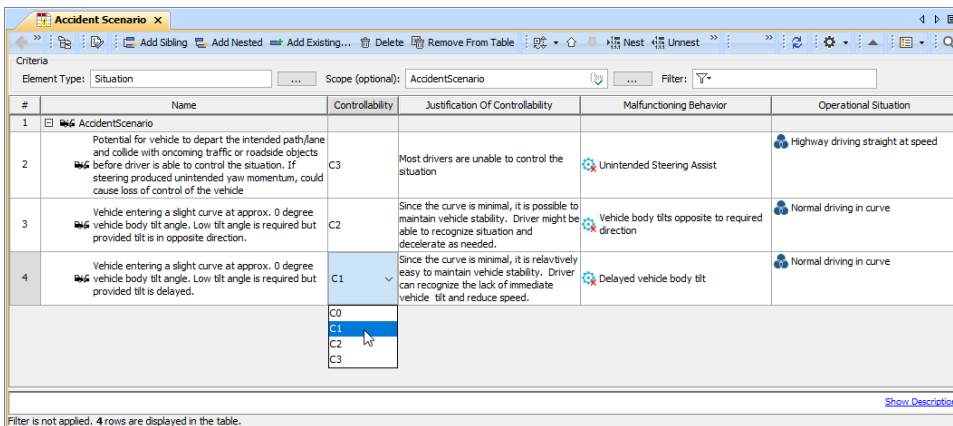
Accident Scenario ×

Add Sibling Add Nested Add Existing... Delete Remove From Table Nest Unnest

Criteria
Element Type: Situation ... Scope (optional): AccidentScenario ... Filter:

| # | Name | Controllability | Justification Of Controllability | Malfunctioning Behavior | Operational Situation |
|---|---|---|---|---|---|
| 1 | AccidentScenario | | | | |
| 2 | Potential for vehicle to depart the intended path/lane and collide with oncoming traffic or roadside objects before driver is able to control the situation. If steering produced unintended yaw momentum, could cause loss of control of the vehicle | C3 | Most drivers are unable to control the situation | Unintended Steering Assist | Highway driving straight at speed |
| 3 | Vehicle entering a slight curve at approx. 0 degree vehicle body tilt angle. Low tilt angle is required but provided tilt is in opposite direction. | C2 | Since the curve is minimal, it is possible to maintain vehicle stability. Driver might be able to recognize situation and decelerate as needed. | Vehicle body tilts opposite to required direction | Normal driving in curve |
| 4 | Vehicle entering a slight curve at approx. 0 degree vehicle body tilt angle. Low tilt angle is required but provided tilt is delayed. | C1 | Since the curve is minimal, it is relavtively easy to maintain vehicle stability. Driver can recognize the lack of immediate vehicle tilt and reduce speed. | Delayed vehicle body tilt | Normal driving in curve |

C0
C1
C2
C3

Show Descriptio

Filter is not applied. 4 rows are displayed in the table.